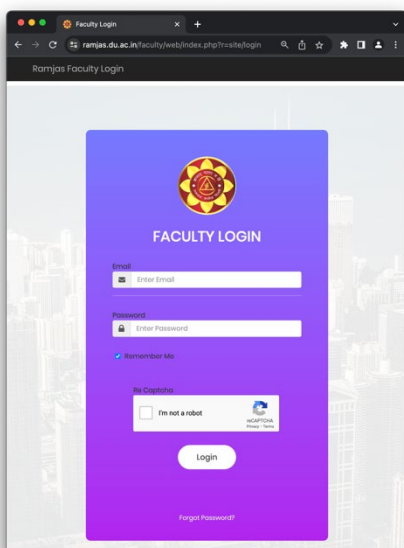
Faculty Login

ramjas.du.ac.in/faculty/web/index.php?r=site/login

Ramjas Faculty Login

FACULTY LOGIN

Email

Enter Email

Password

Enter Password

Remember Me

Re Captcha

I'm not a robot

reCAPTCHA
Privacy - Terms

Login

Forgot Password?